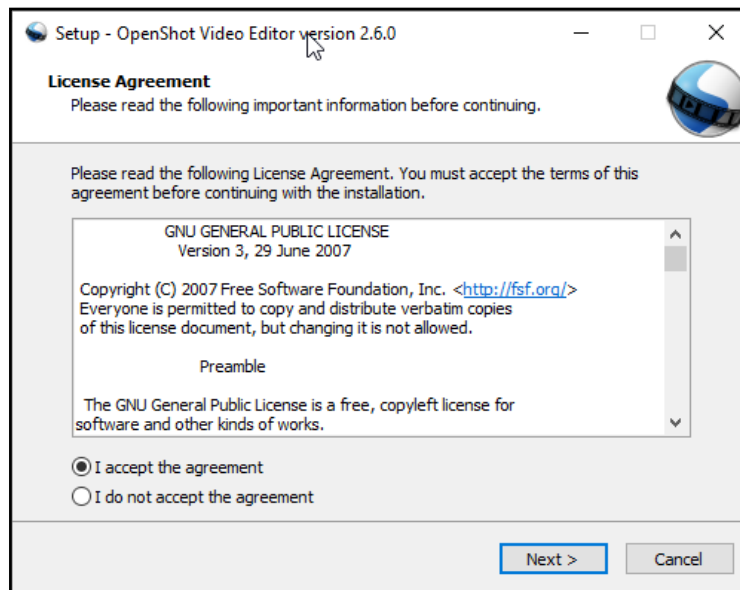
Setup - OpenShot Video Editor version 2.6.0

License Agreement
Please read the following important information before continuing.

Please read the following License Agreement. You must accept the terms of this agreement before continuing with the installation.

GNU GENERAL PUBLIC LICENSE
Version 3, 29 June 2007

Copyright (C) 2007 Free Software Foundation, Inc. <http://fsf.org/>
Everyone is permitted to copy and distribute verbatim copies of this license document, but changing it is not allowed.

Preamble

The GNU General Public License is a free, copyleft license for software and other kinds of works.

I accept the agreement
I do not accept the agreement

Next >
Cancel